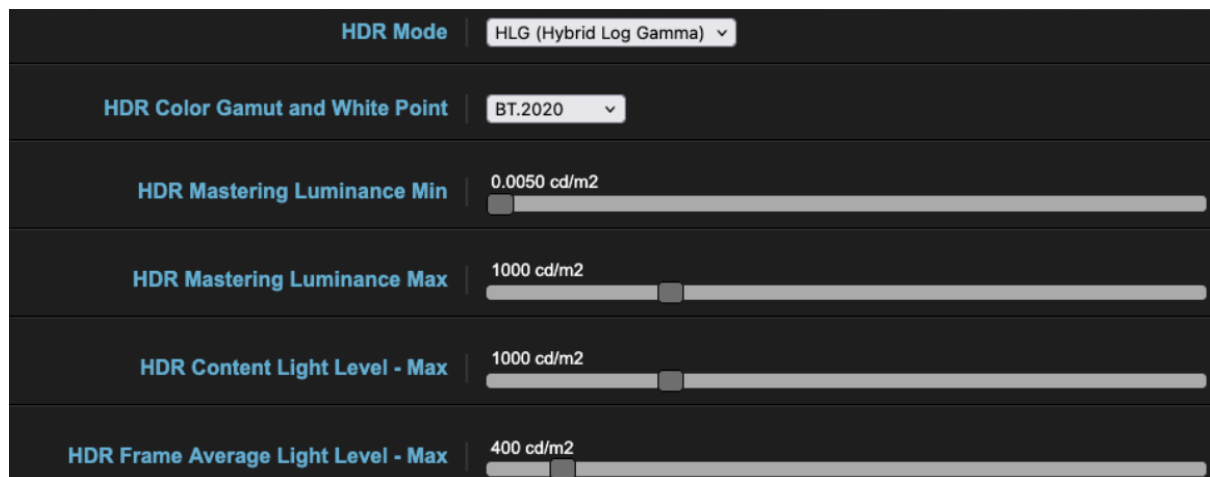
HDR Mode
HLG (Hybrid Log Gamma)

HDR Color Gamut and White Point
BT.2020

HDR Mastering Luminance Min
0.0050 cd/m2

HDR Mastering Luminance Max
1000 cd/m2

HDR Content Light Level - Max
1000 cd/m2

HDR Frame Average Light Level - Max
400 cd/m2